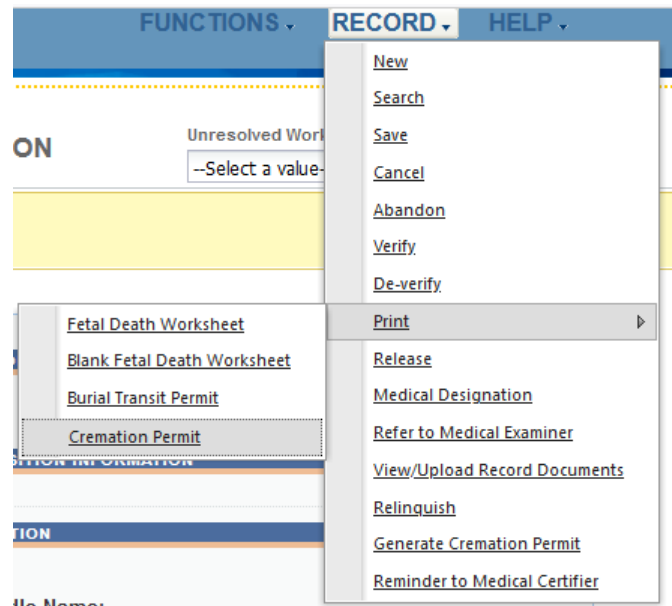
FUNCTIONS RECORD HELP

ON

Unresolved Work

--Select a value-

New
Search
Save
Cancel
Abandon
Verify
De-verify
Print
Release
Medical Designation
Refer to Medical Examiner
View/Upload Record Documents
Relinquish
Generate Cremation Permit
Reminder to Medical Certifier

Fetal Death Worksheet
Blank Fetal Death Worksheet
Burial Transit Permit
Cremation Permit

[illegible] INFORMATION

TION

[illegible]le Name: